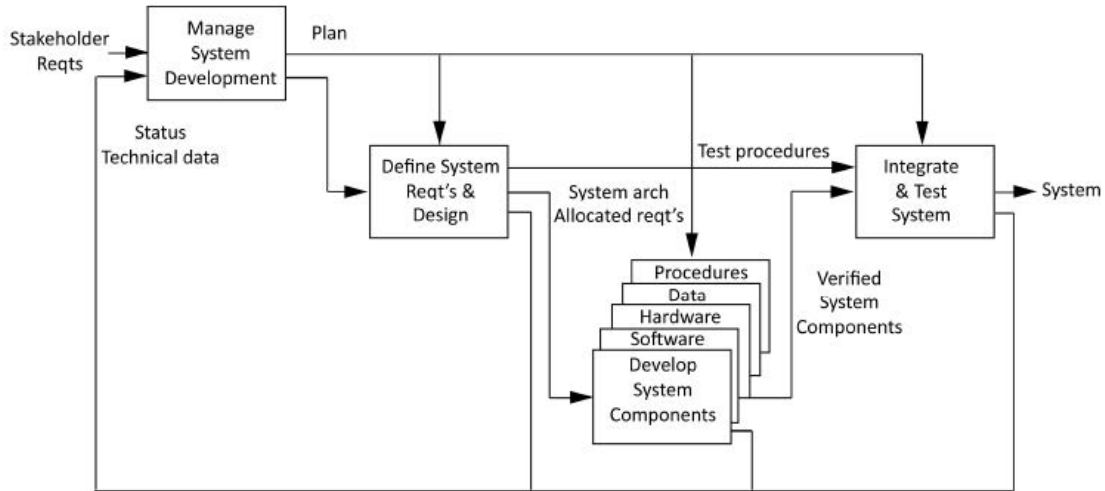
Stakeholder Reqts

Manage System Development

Plan

Status
Technical data

Define System Reqt's & Design

Test procedures

System arch
Allocated reqt's

Integrate & Test System

System

Procedures
Data
Hardware
Software
Develop System Components

Verified System Components